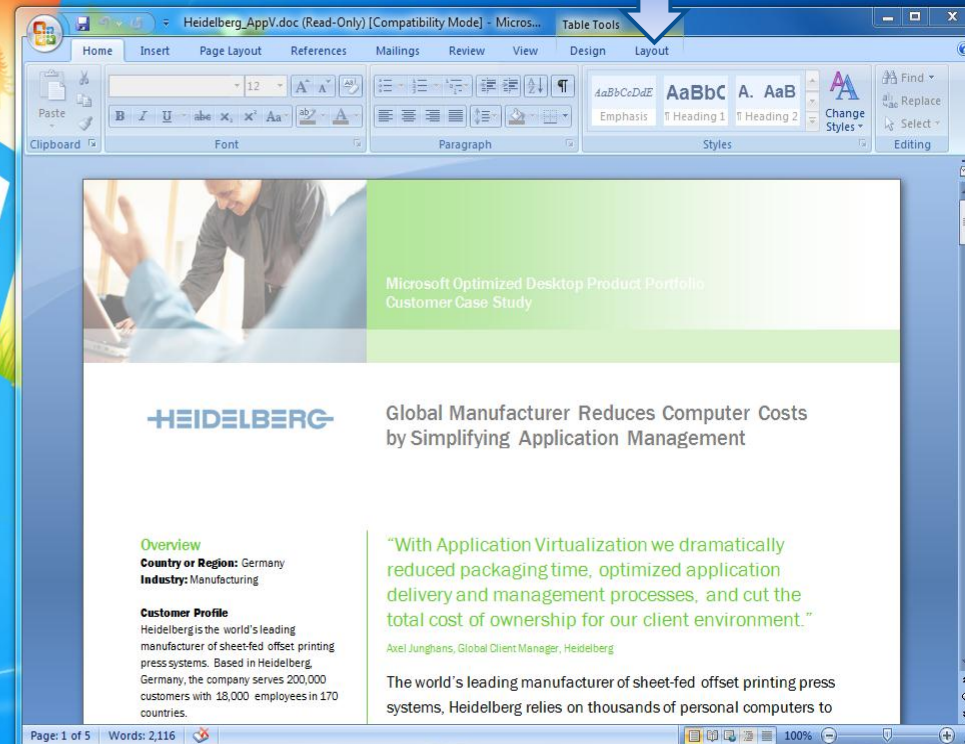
Heidelberg_AppV.doc (Read-Only) [Compatibility Mode] - Micros... Table Tools

Home Insert Page Layout References Mailings Review View Design Layout

Paste
Clipboard

12
B I U abe x₂ x² Aa
Font

Paragraph

AaBbCcDdE Emphasis
AaBbC ¶ Heading 1
A. AaB ¶ Heading 2
Change Styles
Styles

Find
Replace
Select
Editing

Microsoft Optimized Desktop Product Portfolio
Customer Case Study

HEIDELBERG

Global Manufacturer Reduces Computer Costs by Simplifying Application Management

Overview
Country or Region: Germany
Industry: Manufacturing

Customer Profile
Heidelberg is the world's leading manufacturer of sheet-fed offset printing press systems. Based in Heidelberg, Germany, the company serves 200,000 customers with 18,000 employees in 170 countries.

"With Application Virtualization we dramatically reduced packaging time, optimized application delivery and management processes, and cut the total cost of ownership for our client environment."

Axel Junghans, Global Client Manager, Heidelberg

The world's leading manufacturer of sheet-fed offset printing press systems, Heidelberg relies on thousands of personal computers to

Page: 1 of 5 Words: 2,116 100%